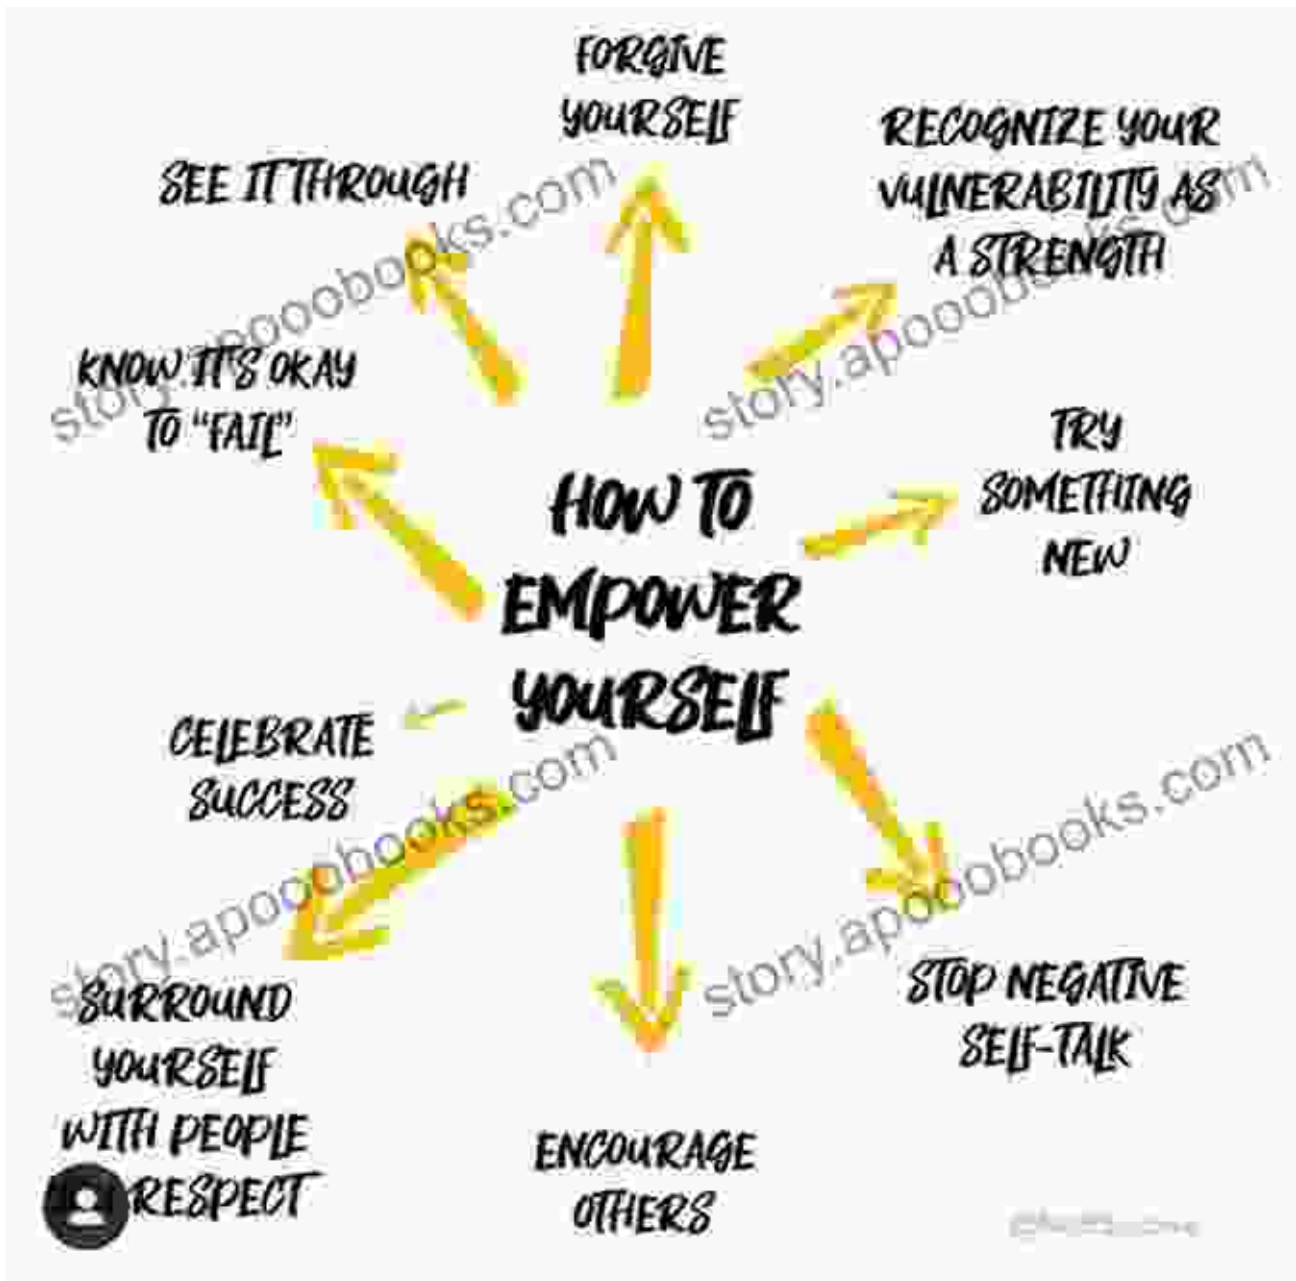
HOW TO EMPOWER YOURSELF

FORGIVE YOURSELF

RECOGNIZE YOUR VULNERABILITY AS A STRENGTH

TRY SOMETHING NEW

STOP NEGATIVE SELF-TALK

ENCOURAGE OTHERS

SURROUND YOURSELF WITH PEOPLE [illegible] RESPECT

CELEBRATE SUCCESS

KNOW IT'S OKAY TO "FAIL"

SEE IT THROUGH

story.apooobooks.com
story.apooobooks.com
story.apooobooks.com
story.apooobooks.com

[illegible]